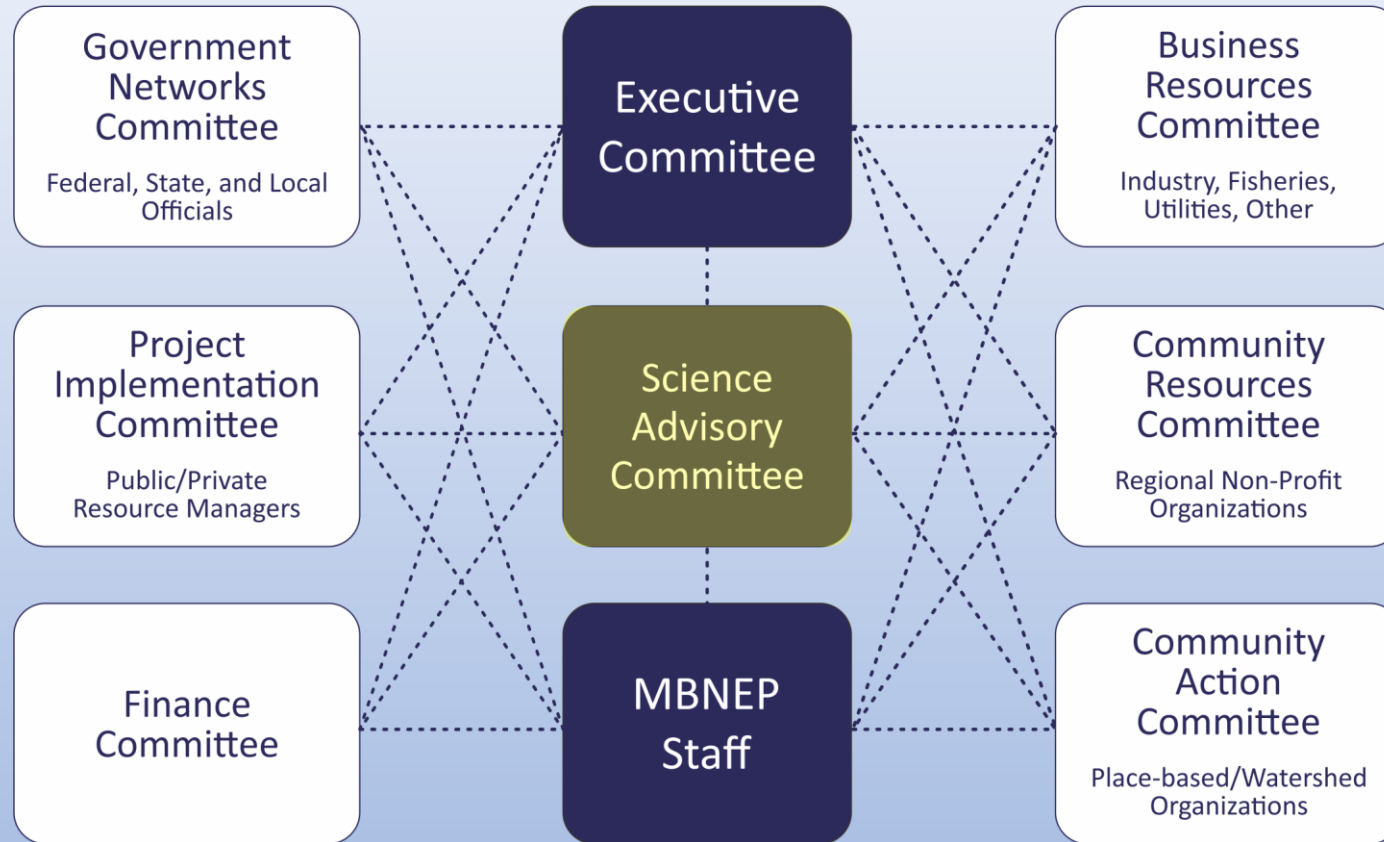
Government Networks Committee

Federal, State, and Local Officials

Executive Committee

Business Resources Committee

Industry, Fisheries, Utilities, Other

Project Implementation Committee

Public/Private Resource Managers

Science Advisory Committee

Community Resources Committee

Regional Non-Profit Organizations

Finance Committee

MBNEP Staff

Community Action Committee

Place-based/Watershed Organizations